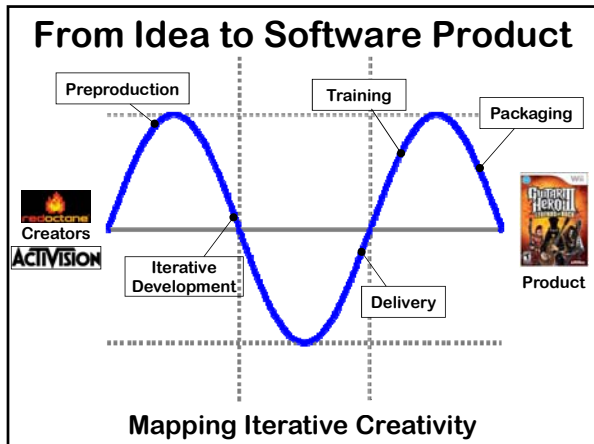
From Idea to Software Product

Preproduction

Training

Packaging

redoctane

Creators

ACTIVISION

Iterative Development

Delivery

Wii

GUITAR HERO III LEGENDS OF ROCK

Product

Mapping Iterative Creativity